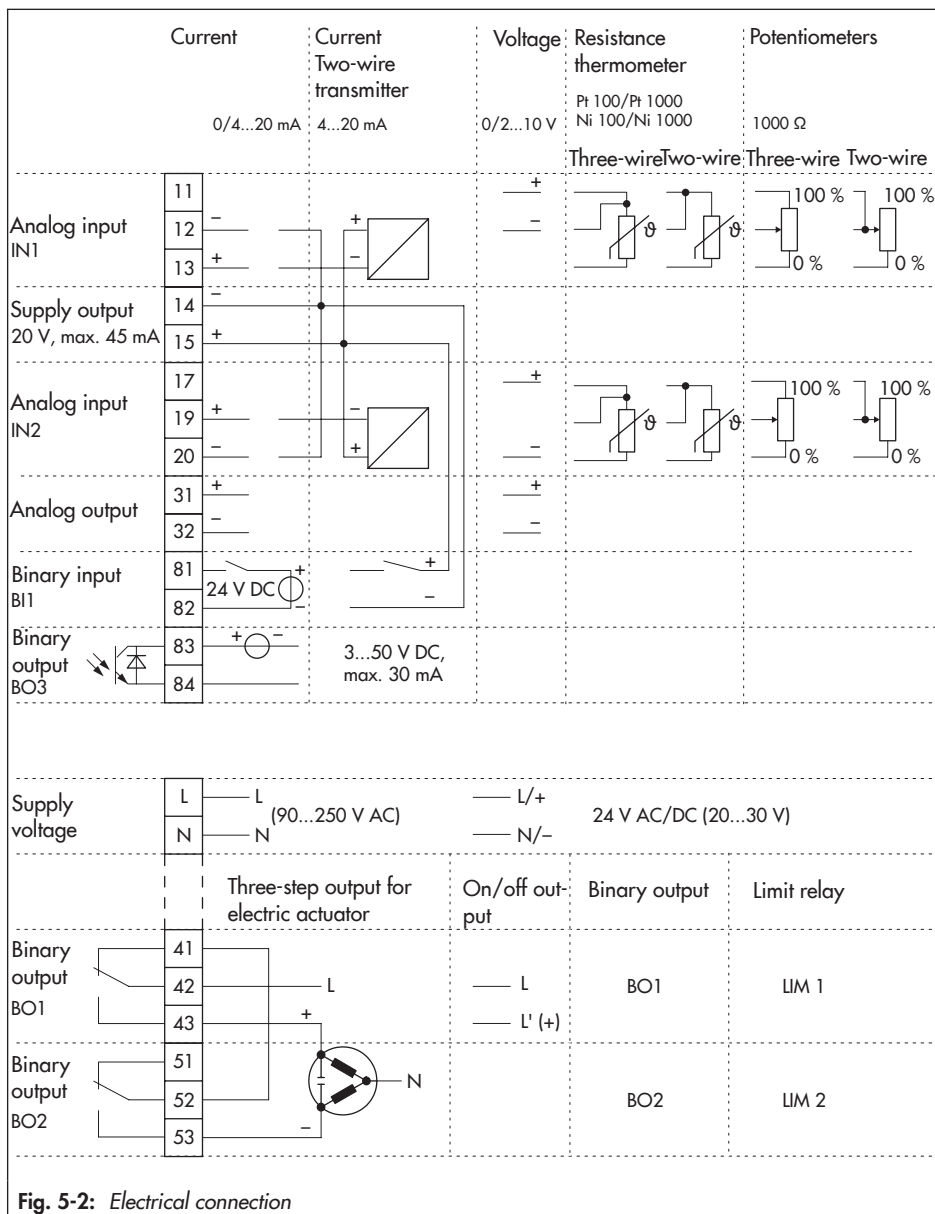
Current

Current Two-wire transmitter

Voltage

Resistance thermometer

Potentiometers

0/4...20 mA

4...20 mA

0/2...10 V

Pt 100/Pt 1000
Ni 100/Ni 1000

1000 Ω

Three-wire Two-wire Three-wire Two-wire

Analog input IN1

11
12 –
13 +

+
–

+
–

$\vartheta$ $\vartheta$

100 % 0 % 100 % 0 %

Supply output 20 V, max. 45 mA

14 –
15 +

Analog input IN2

17
19 +
20 –

–
+

+
–

$\vartheta$ $\vartheta$

100 % 0 % 100 % 0 %

Analog output

31 +
32 –

+
–

Binary input BI1

81
82

24 V DC + –

+
–

Binary output BO3

83
84

+ –

3...50 V DC, max. 30 mA

Supply voltage

L — L
N — N
(90...250 V AC)

L/+
N/–
24 V AC/DC (20...30 V)

Three-step output for electric actuator

On/off output

Binary output

Limit relay

Binary output BO1

41
42 — L
43 +

L
L' (+)

BO1

LIM 1

Binary output BO2

51
52
53 –

N

BO2

LIM 2

Fig. 5-2: Electrical connection